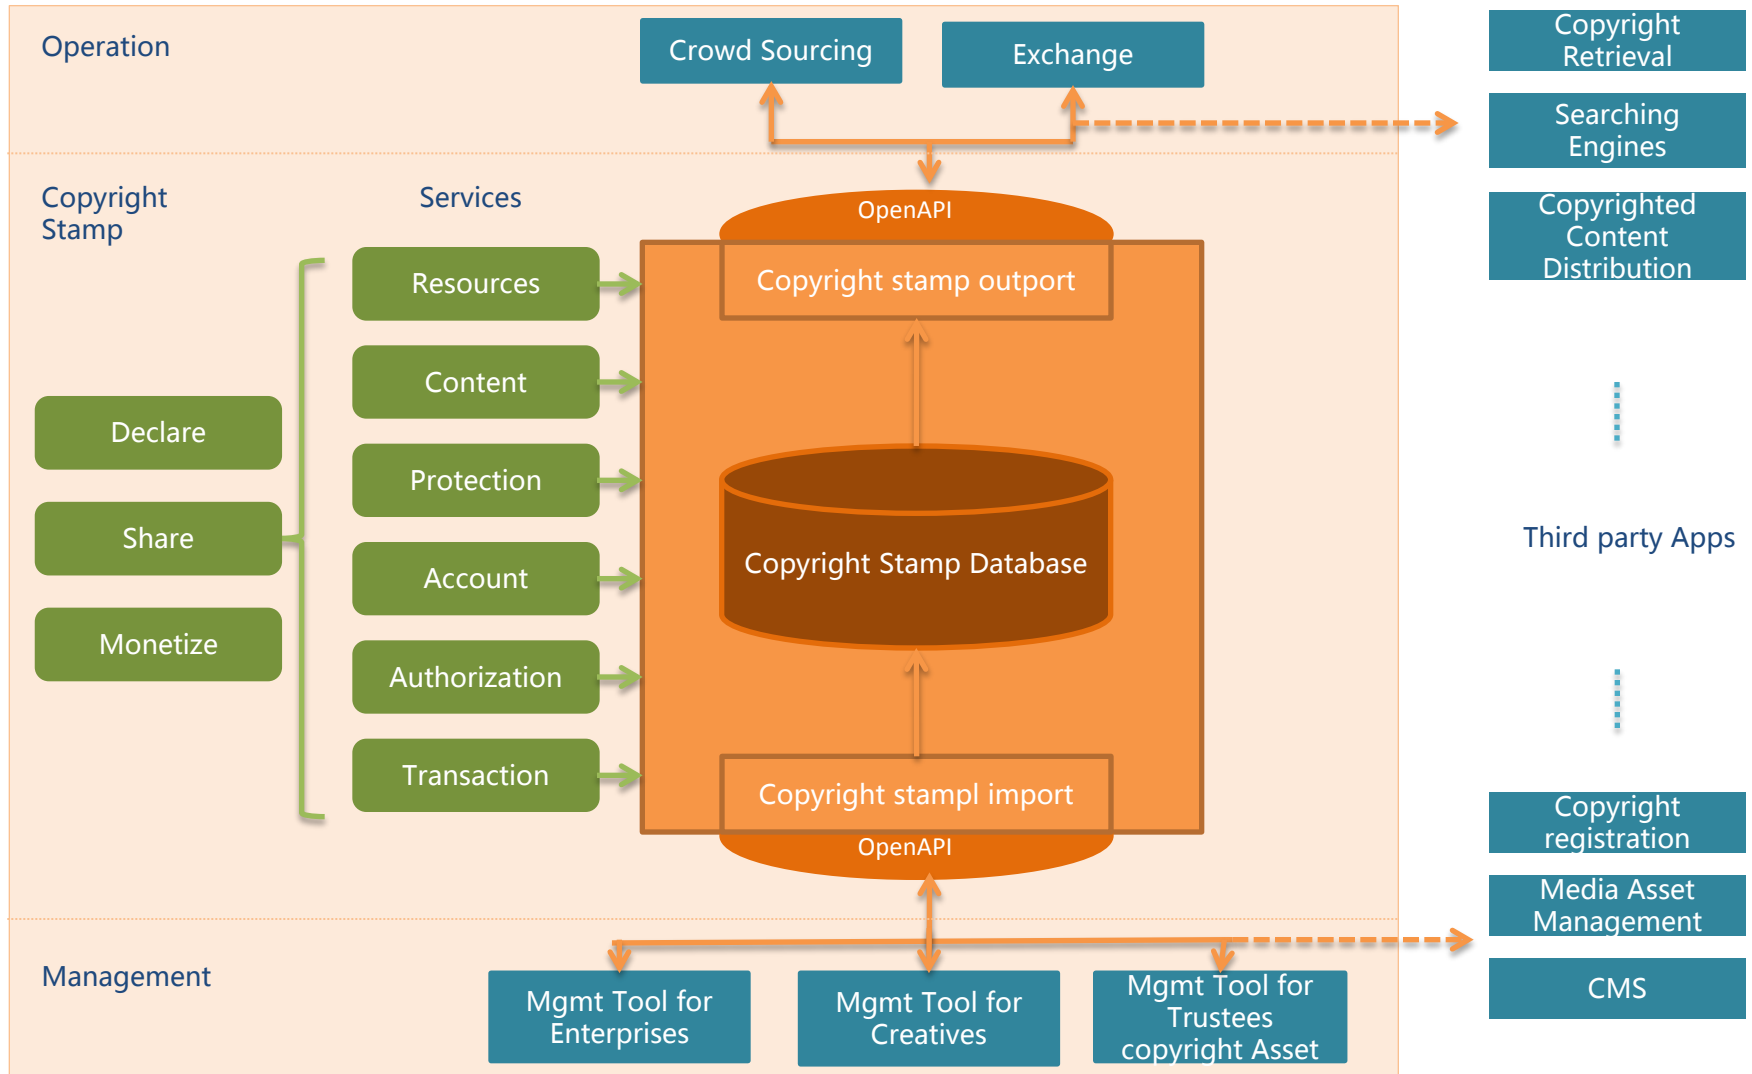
Operation

Crowd Sourcing

Exchange

Copyright Retrieval

Searching Engines

Copyrighted Content Distribution

Copyright Stamp

Services

OpenAPI

Copyright stamp outport

Resources

Content

Protection

Account

Authorization

Transaction

Declare

Share

Monetize

Copyright Stamp Database

Third party Apps

Copyright stampl import

OpenAPI

Copyright registration

Media Asset Management

CMS

Management

Mgmt Tool for Enterprises

Mgmt Tool for Creatives

Mgmt Tool for Trustees copyright Asset